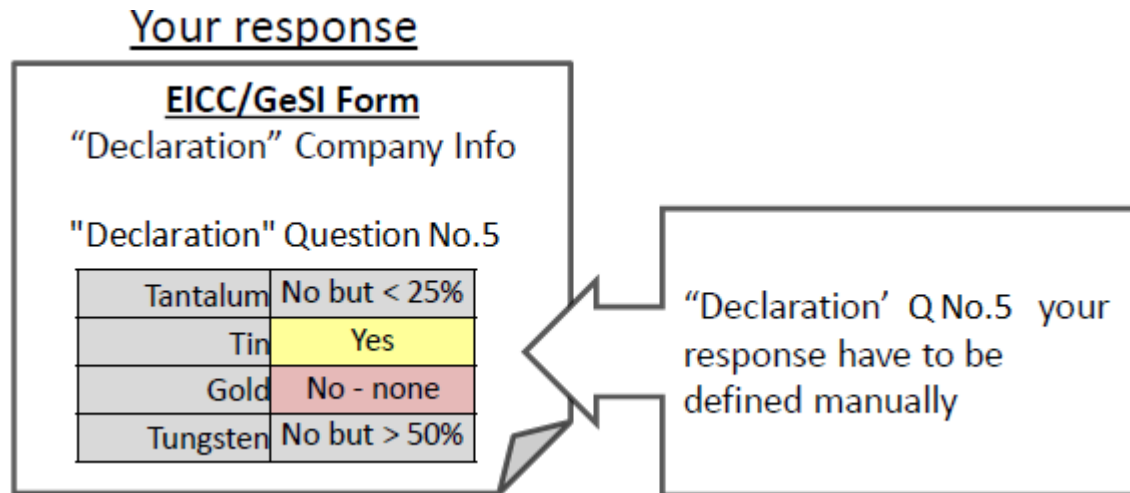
Your response

EICC/GeSI Form
“Declaration” Company Info

"Declaration" Question No.5

| | |
|---|---|
| Tantalum | No but < 25% |
| Tin | Yes |
| Gold | No - none |
| Tungsten | No but > 50% |

“Declaration’ Q No.5 your response have to be defined manually